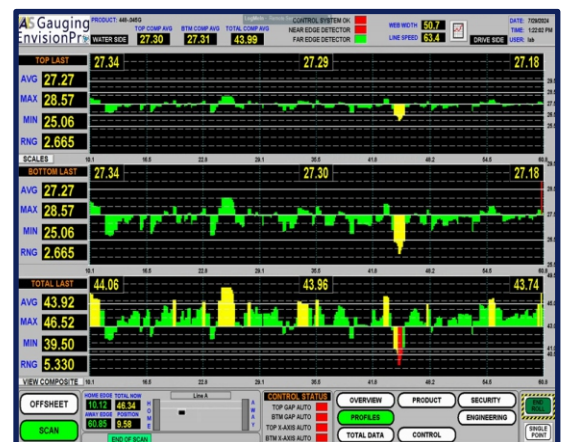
AS Gauging EnvisionPro

PRODUCT: 449-349G

WATER SIDE

TOP COMP AVG 27.30

BTM COMP AVG 27.31

TOTAL COMP AVG 43.99

CONTROL SYSTEM OK

NEAR EDGE DETECTOR

FAR EDGE DETECTOR

WEB WIDTH 50.7

LINE SPEED 63.4

DRIVE SIDE

DATE: 7/29/2024

TIME: 1:22:02 PM

USER: lab

TOP LAST

AVG 27.27

MAX 28.57

MIN 25.06

RNG 2.665

27.34

27.29

27.18

SCALES

10.1 16.5 22.8 29.1 35.5 41.8 48.2 54.5 60.8

BOTTOM LAST

AVG 27.27

MAX 28.57

MIN 25.06

RNG 2.665

27.34

27.30

27.18

TOTAL LAST

AVG 43.92

MAX 46.52

MIN 39.50

RNG 5.330

44.06

43.96

43.74

VIEW COMPOSITE

OFFSHEET

SCAN

HOME EDGE 10.12

TOTAL NOW 46.34

AWAY EDGE 60.85

POSITION 9.58

END OF SCAN

Line A

HOME

AWAY

CONTROL STATUS

TOP GAP AUTO

BTM GAP AUTO

TOP X-AXIS AUTO

BTM X-AXIS AUTO

OVERVIEW

PROFILES

TOTAL DATA

PRODUCT

CONTROL

SECURITY

ENGINEERING

SINGLE POINT